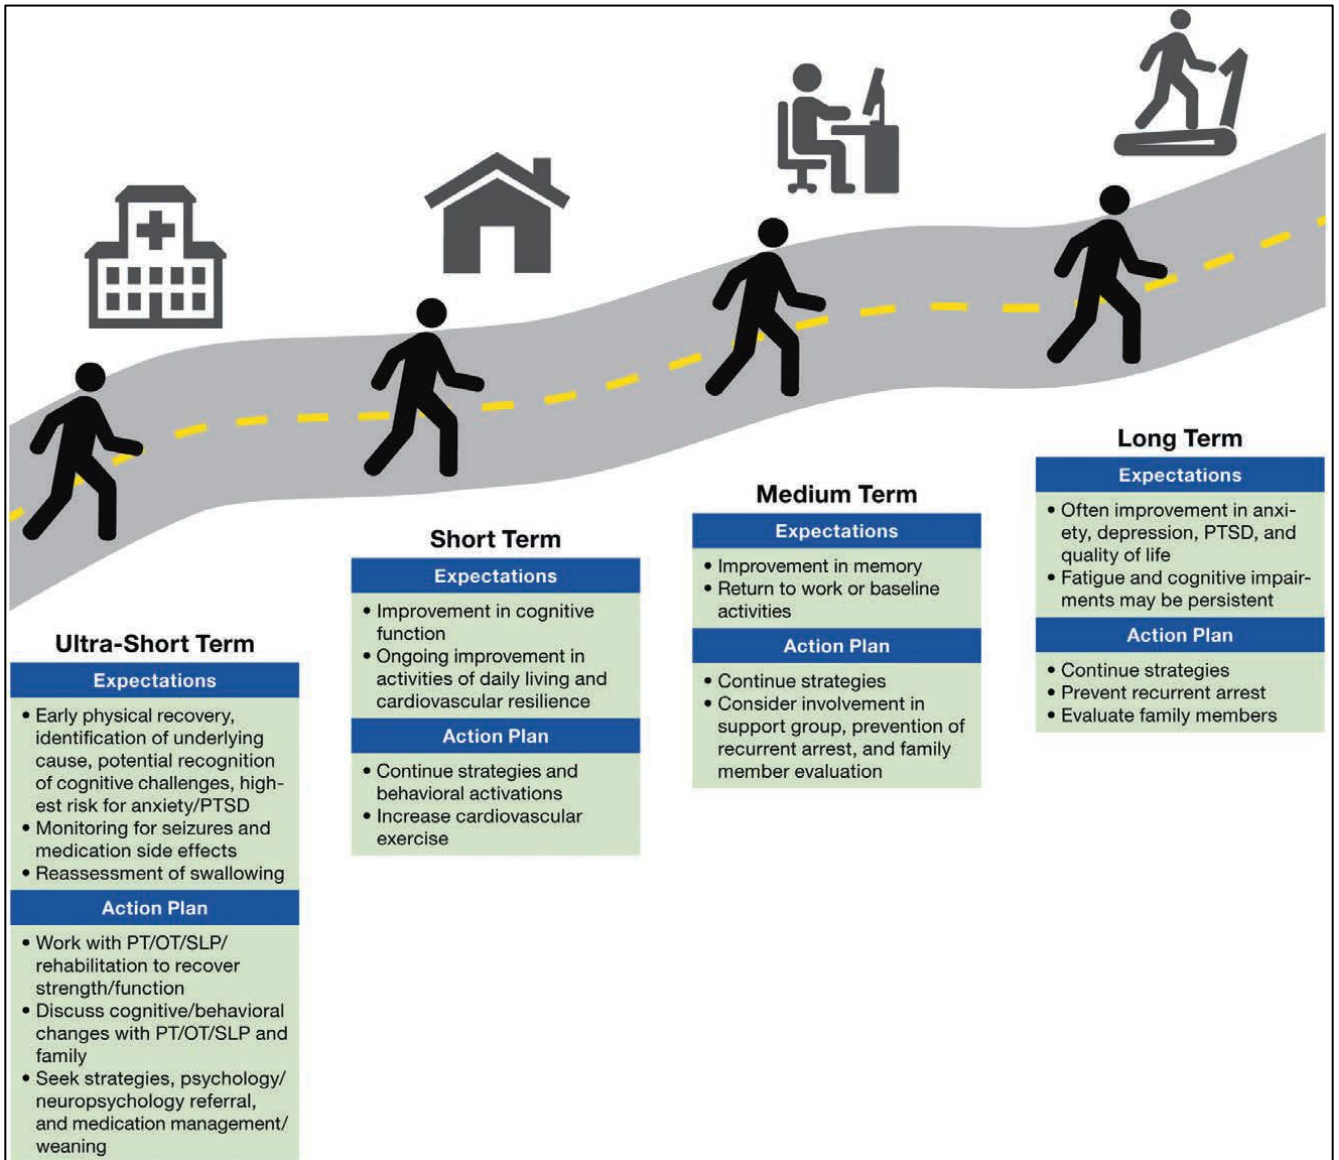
Ultra-Short Term

Expectations

• Early physical recovery, identification of underlying cause, potential recognition of cognitive challenges, highest risk for anxiety/PTSD
• Monitoring for seizures and medication side effects
• Reassessment of swallowing

Action Plan

• Work with PT/OT/SLP/ rehabilitation to recover strength/function
• Discuss cognitive/behavioral changes with PT/OT/SLP and family
• Seek strategies, psychology/ neuropsychology referral, and medication management/ weaning

Short Term

Expectations

• Improvement in cognitive function
• Ongoing improvement in activities of daily living and cardiovascular resilience

Action Plan

• Continue strategies and behavioral activations
• Increase cardiovascular exercise

Medium Term

Expectations

• Improvement in memory
• Return to work or baseline activities

Action Plan

• Continue strategies
• Consider involvement in support group, prevention of recurrent arrest, and family member evaluation

Long Term

Expectations

• Often improvement in anxiety, depression, PTSD, and quality of life
• Fatigue and cognitive impairments may be persistent

Action Plan

• Continue strategies
• Prevent recurrent arrest
• Evaluate family members